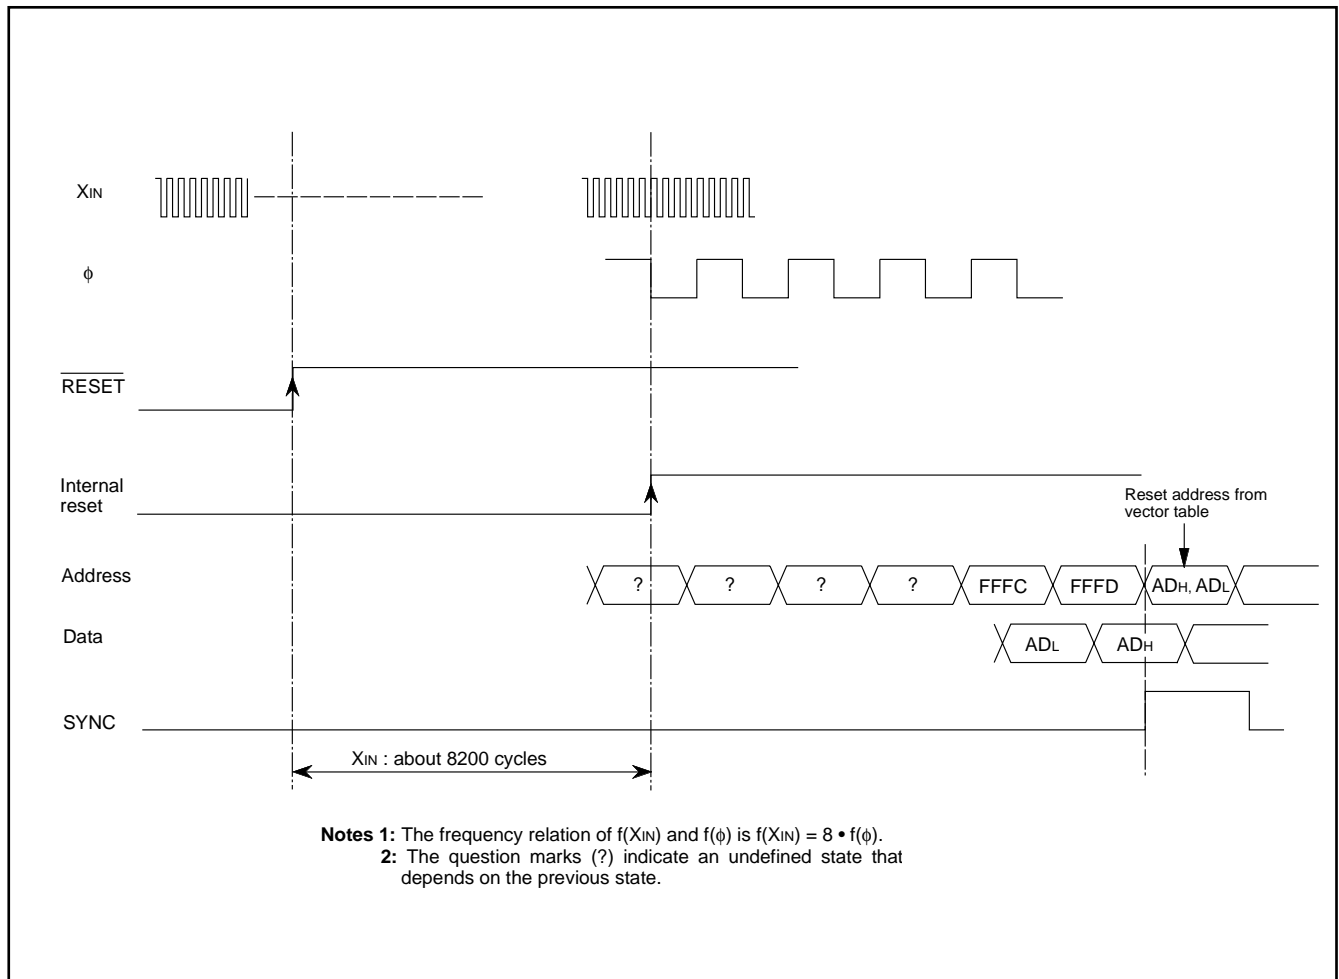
$X_{IN}$

$\phi$

$\overline{RESET}$

Internal reset

Reset address from vector table

Address

? ? ? ? FFFC FFFD $AD_H$, $AD_L$

Data

$AD_L$ $AD_H$

SYNC

$X_{IN}$ : about 8200 cycles

**Notes 1:** The frequency relation of $f(X_{IN})$ and $f(\phi)$ is $f(X_{IN}) = 8 \cdot f(\phi)$.
**2:** The question marks (?) indicate an undefined state that depends on the previous state.